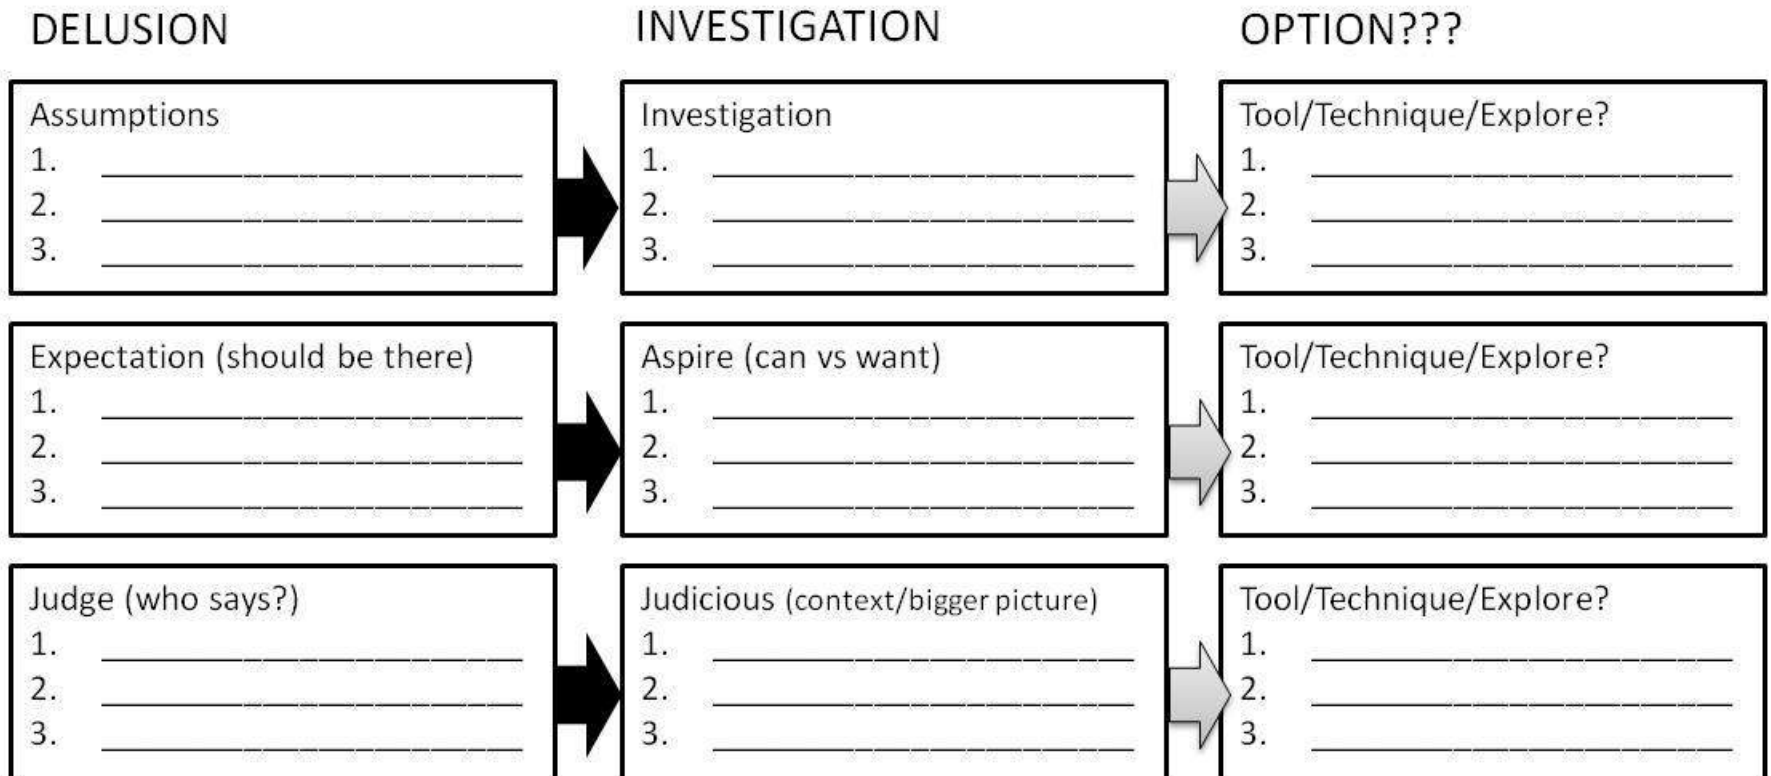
DELUSION

INVESTIGATION

OPTION???

Assumptions
1. ________________
2. ________________
3. ________________

Investigation
1. ________________
2. ________________
3. ________________

Tool/Technique/Explore?
1. ________________
2. ________________
3. ________________

Expectation (should be there)
1. ________________
2. ________________
3. ________________

Aspire (can vs want)
1. ________________
2. ________________
3. ________________

Tool/Technique/Explore?
1. ________________
2. ________________
3. ________________

Judge (who says?)
1. ________________
2. ________________
3. ________________

Judicious (context/bigger picture)
1. ________________
2. ________________
3. ________________

Tool/Technique/Explore?
1. ________________
2. ________________
3. ________________